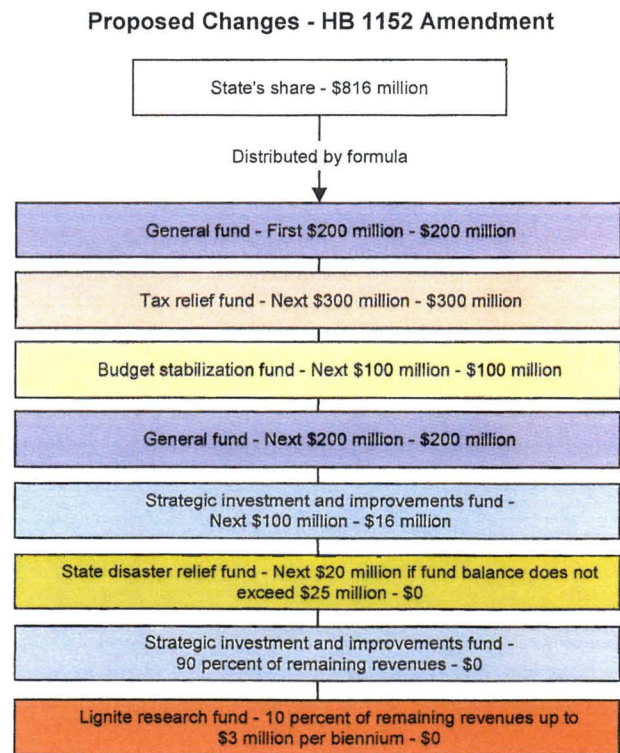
Proposed Changes - HB 1152 Amendment

State's share - $816 million

Distributed by formula

General fund - First $200 million - $200 million

Tax relief fund - Next $300 million - $300 million

Budget stabilization fund - Next $100 million - $100 million

General fund - Next $200 million - $200 million

Strategic investment and improvements fund - Next $100 million - $16 million

State disaster relief fund - Next $20 million if fund balance does not exceed $25 million - $0

Strategic investment and improvements fund - 90 percent of remaining revenues - $0

Lignite research fund - 10 percent of remaining revenues up to $3 million per biennium - $0